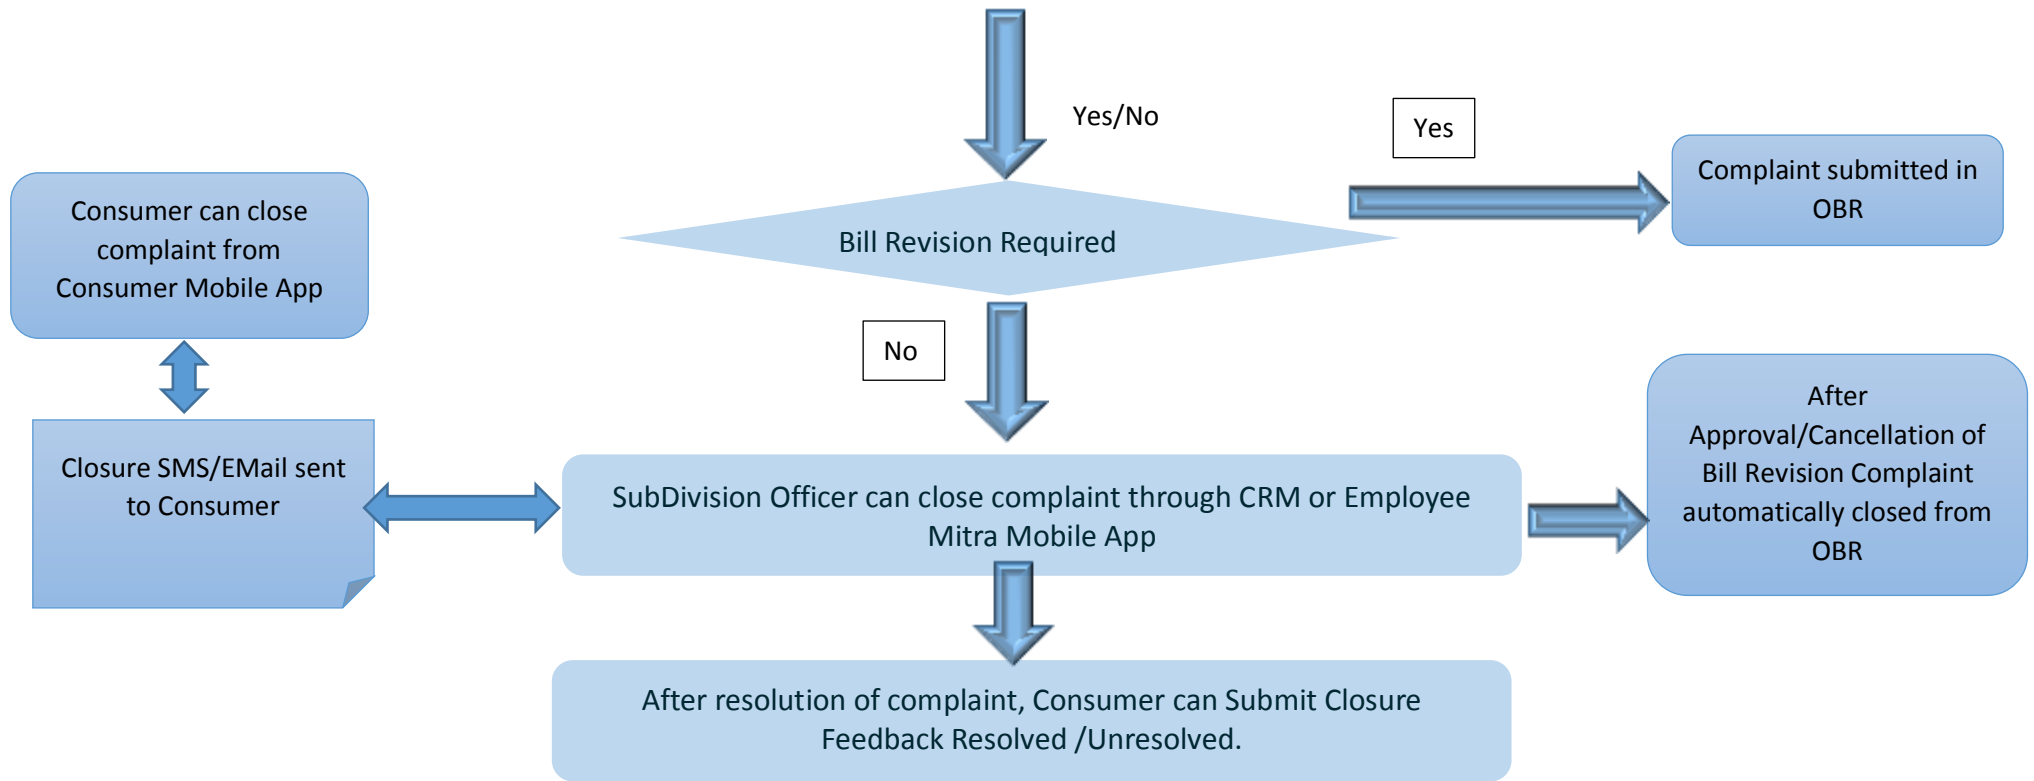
Yes/No

Yes

Consumer can close complaint from Consumer Mobile App

Bill Revision Required

Complaint submitted in OBR

No

Closure SMS/EMail sent to Consumer

SubDivision Officer can close complaint through CRM or Employee Mitra Mobile App

After Approval/Cancellation of Bill Revision Complaint automatically closed from OBR

After resolution of complaint, Consumer can Submit Closure Feedback Resolved /Unresolved.